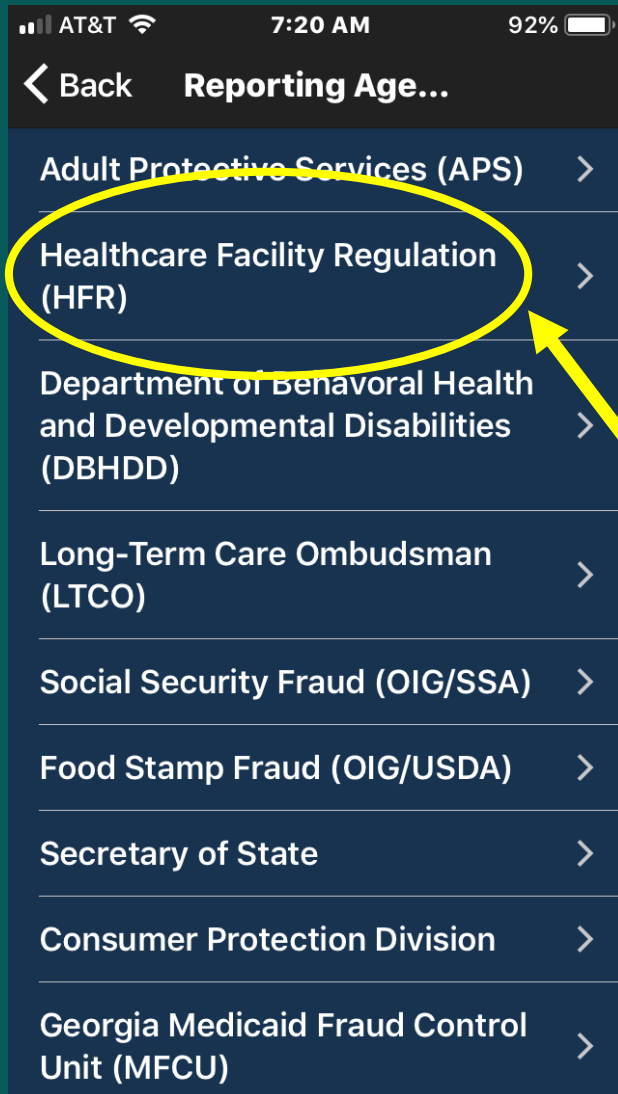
AT&T 7:20 AM 92%

Back Reporting Age...

Adult Protective Services (APS) >

Healthcare Facility Regulation (HFR) >

Department of Behavoral Health and Developmental Disabilities (DBHDD) >

Long-Term Care Ombudsman (LTCO) >

Social Security Fraud (OIG/SSA) >

Food Stamp Fraud (OIG/USDA) >

Secretary of State >

Consumer Protection Division >

Georgia Medicaid Fraud Control Unit (MFCU) >